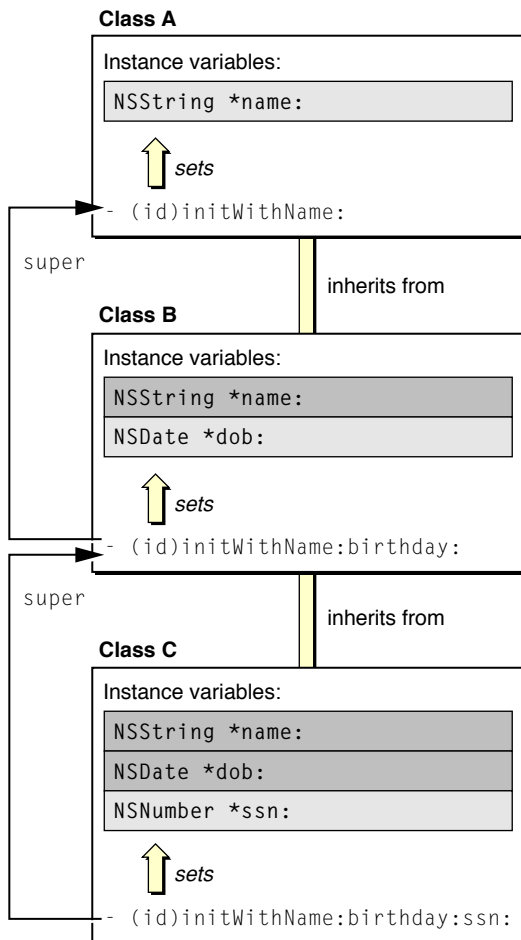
Class A

Instance variables:

NSString *name:

sets

- (id)initWithName:

super

inherits from

Class B

Instance variables:

NSString *name:

NSDate *dob:

sets

- (id)initWithName:birthday:

super

inherits from

Class C

Instance variables:

NSString *name:

NSDate *dob:

NSNumber *ssn:

sets

- (id)initWithName:birthday:ssn: